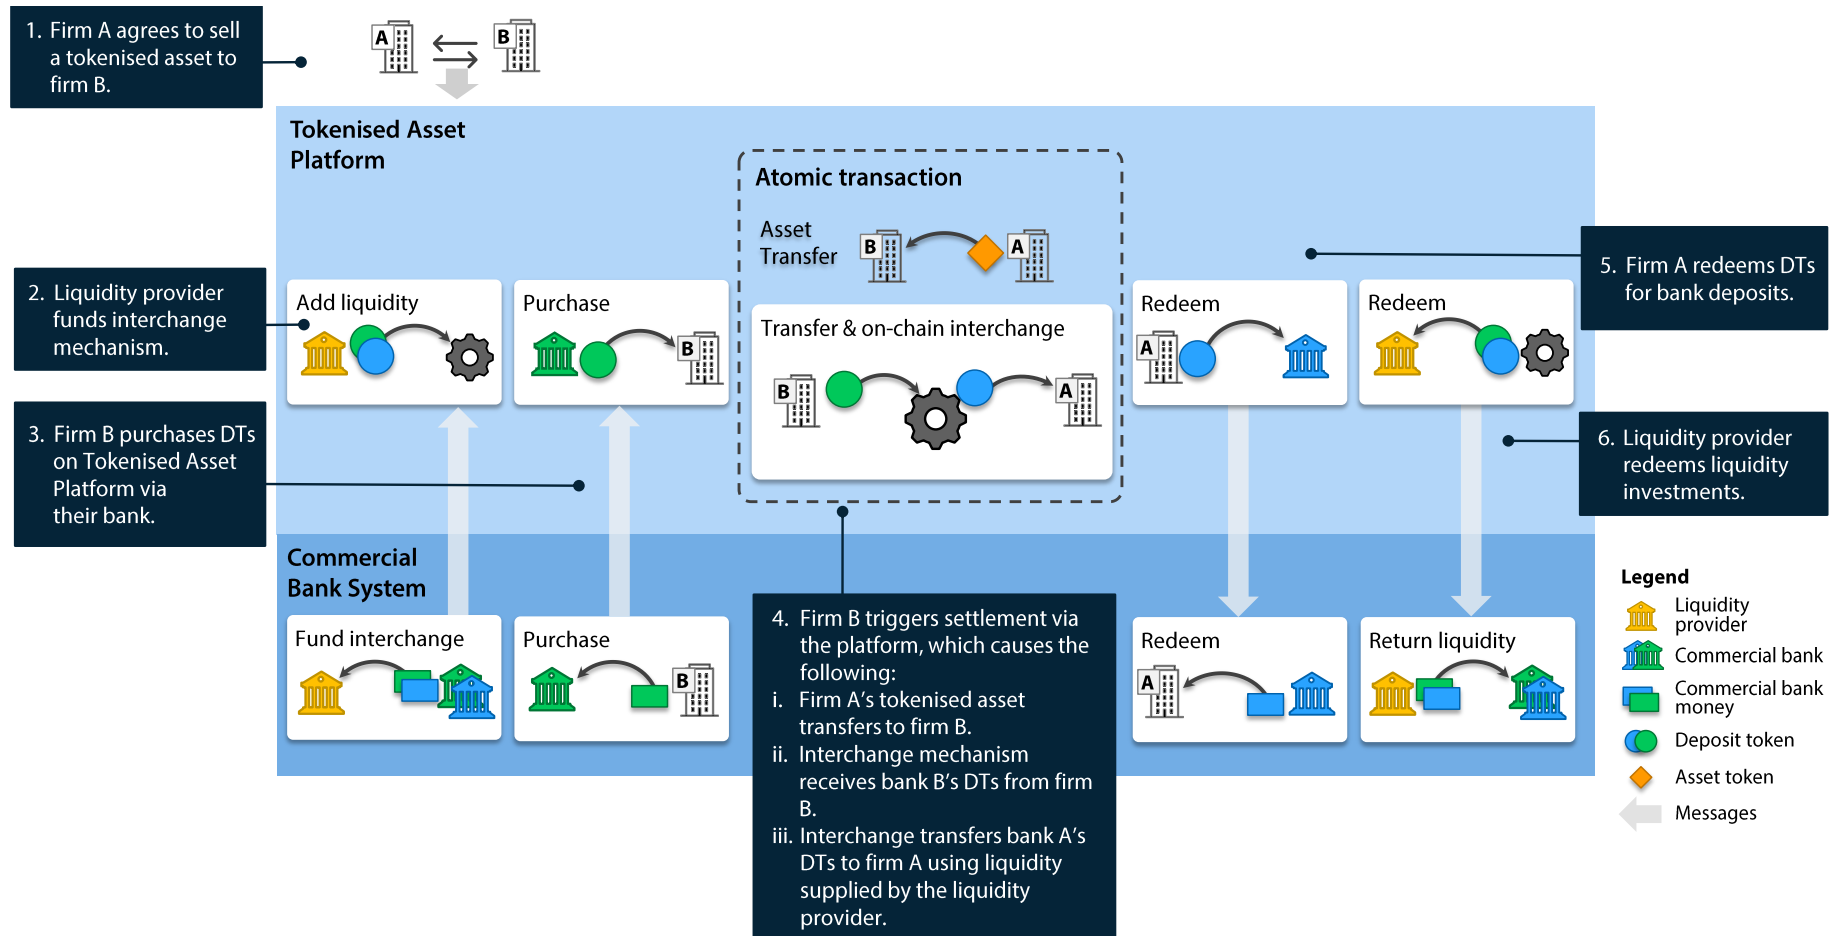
1. Firm A agrees to sell a tokenised asset to firm B.

A B

Tokenised Asset Platform

Atomic transaction

Asset Transfer B A

2. Liquidity provider funds interchange mechanism.

Add liquidity

Purchase B

Transfer & on-chain interchange B A

Redeem A

Redeem

5. Firm A redeems DTs for bank deposits.

3. Firm B purchases DTs on Tokenised Asset Platform via their bank.

6. Liquidity provider redeems liquidity investments.

Commercial Bank System

Fund interchange

Purchase B

4. Firm B triggers settlement via the platform, which causes the following:
i. Firm A's tokenised asset transfers to firm B.
ii. Interchange mechanism receives bank B's DTs from firm B.
iii. Interchange transfers bank A's DTs to firm A using liquidity supplied by the liquidity provider.

Redeem A

Return liquidity

Legend
Liquidity provider
Commercial bank
Commercial bank money
Deposit token
Asset token
Messages